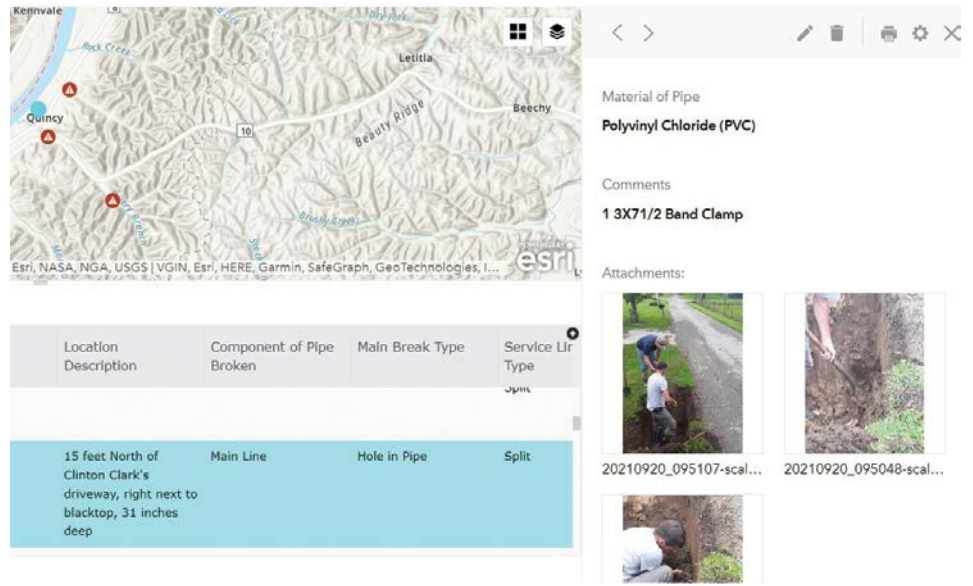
Kennvale

Rock Creek

Dry Fork

Letitia

Quincy

Beechy

10

Beauty Ridge

Brushy Creek

Esri, NASA, NGA, USGS | VGIN, Esri, HERE, Garmin, SafeGraph, GeoTechnologies, I...

esri

| Location Description | Component of Pipe Broken | Main Break Type | Service Lir Type |
|---|---|---|---|
| | | | Split |
| 15 feet North of Clinton Clark's driveway, right next to blacktop, 31 inches deep | Main Line | Hole in Pipe | Split |

Material of Pipe

Polyvinyl Chloride (PVC)

Comments

1 3X71/2 Band Clamp

Attachments:

20210920_095107-scal...

20210920_095048-scal...